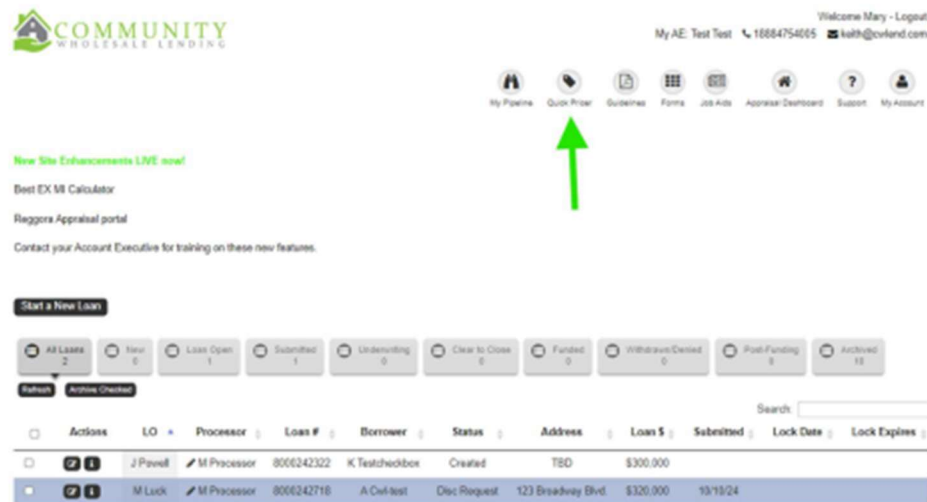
COMMUNITY
WHOLESALE LENDING

Welcome Mary - Logout
My AE: Test Test 18884754005 keith@cwlend.com

My Pipeline Quick Pricer Guidelines Forms Job Aids Appraisal Dashboard Support My Account

New Site Enhancements LIVE now!

Best EX MI Calculator

Reggora Appraisal portal

Contact your Account Executive for training on these new features.

Start a New Loan

All Loans 2 | New 0 | Loan Open 1 | Submitted 1 | Underwriting 0 | Clear to Close 0 | Funded 0 | Withdrawn/Denied 0 | Post-Funding 0 | Archived 18

Refresh Archive Checked

Search:

| | Actions | LO | Processor | Loan # | Borrower | Status | Address | Loan $ | Submitted | Lock Date | Lock Expires |
|---|---|---|---|---|---|---|---|---|---|---|---|
| | | J Powell | M Processor | 8000242322 | K Testcheckbox | Created | TBD | \$300,000 | | | |
| | | M Luck | M Processor | 8000242718 | A Cwl-test | Disc Request | 123 Broadway Blvd. | \$320,000 | 10/10/24 | | |